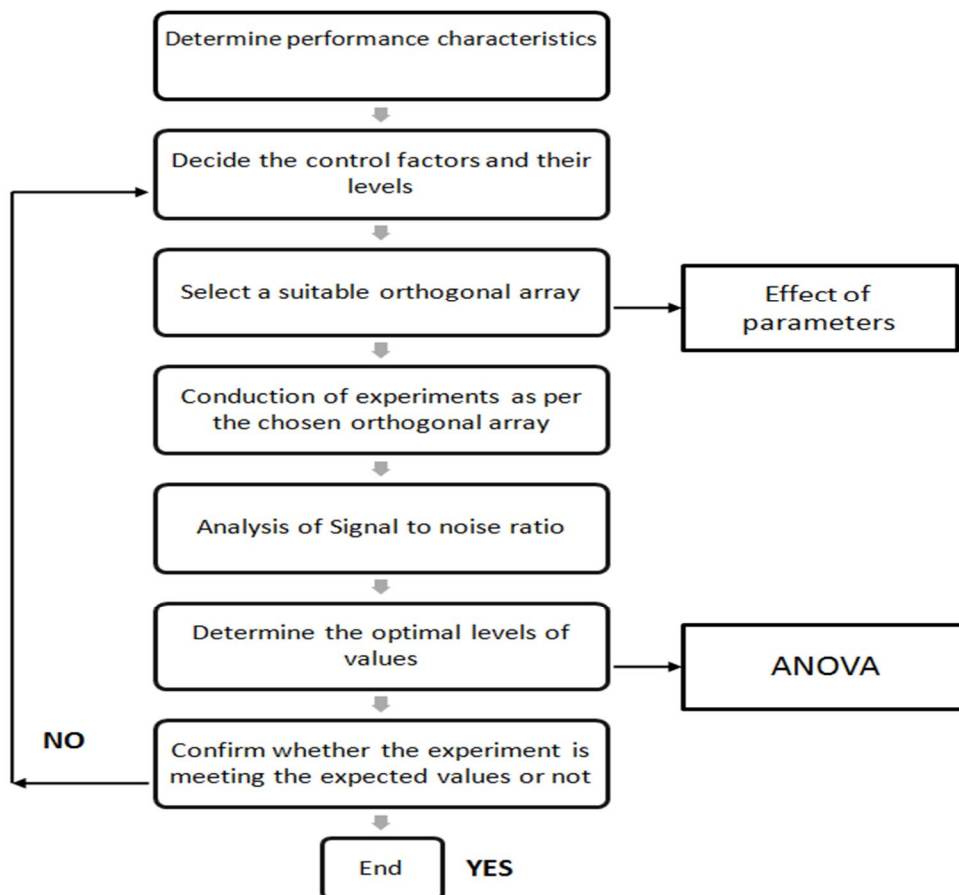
Determine performance characteristics

Decide the control factors and their levels

Select a suitable orthogonal array

Effect of parameters

Conduction of experiments as per the chosen orthogonal array

Analysis of Signal to noise ratio

Determine the optimal levels of values

ANOVA

NO

Confirm whether the experiment is meeting the expected values or not

End

YES